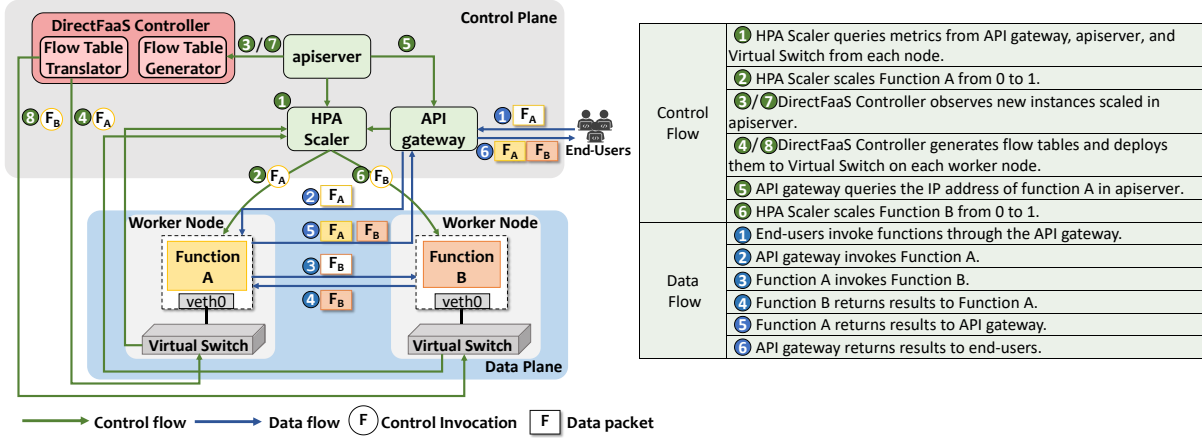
DirectFaaS Controller
Flow Table Translator
Flow Table Generator
Control Plane
3 / 7
apiserver
5
1
HPA Scaler
API gateway
8 $F_B$
4 $F_A$
1 $F_A$
End-Users
6 $F_A$ $F_B$
2 $F_A$
6 $F_B$
2 $F_A$
Worker Node
Worker Node
5 $F_A$ $F_B$
Function A
Function B
3 $F_B$
4 $F_B$
veth0
veth0
Virtual Switch
Virtual Switch
Data Plane

| | |
|---|---|
| Control Flow | 1 HPA Scaler queries metrics from API gateway, apiserver, and Virtual Switch from each node. |
| | 2 HPA Scaler scales Function A from 0 to 1. |
| | 3/7 DirectFaaS Controller observes new instances scaled in apiserver. |
| | 4/8 DirectFaaS Controller generates flow tables and deploys them to Virtual Switch on each worker node. |
| | 5 API gateway queries the IP address of function A in apiserver. |
| | 6 HPA Scaler scales Function B from 0 to 1. |
| Data Flow | 1 End-users invoke functions through the API gateway. |
| | 2 API gateway invokes Function A. |
| | 3 Function A invokes Function B. |
| | 4 Function B returns results to Function A. |
| | 5 Function A returns results to API gateway. |
| | 6 API gateway returns results to end-users. |

Control flow
Data flow
F Control Invocation
F Data packet